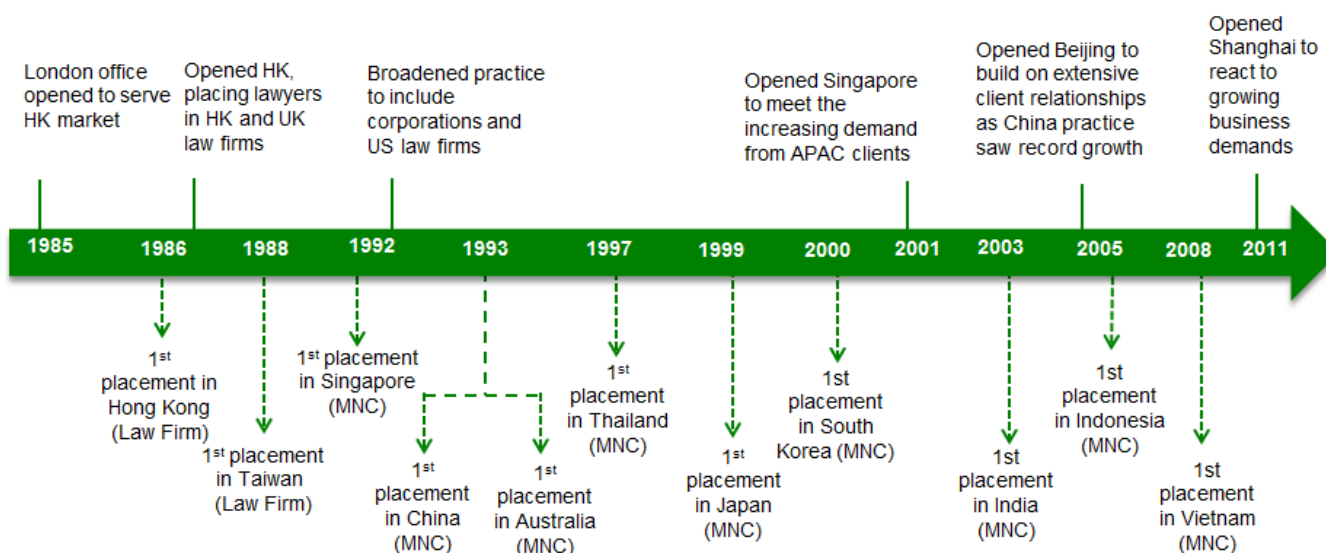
London office opened to serve HK market

Opened HK, placing lawyers in HK and UK law firms

Broadened practice to include corporations and US law firms

Opened Singapore to meet the increasing demand from APAC clients

Opened Beijing to build on extensive client relationships as China practice saw record growth

Opened Shanghai to react to growing business demands

1985 1986 1988 1992 1993 1997 1999 2000 2001 2003 2005 2008 2011

$1^{st}$ placement in Hong Kong (Law Firm)

$1^{st}$ placement in Taiwan (Law Firm)

$1^{st}$ placement in Singapore (MNC)

$1^{st}$ placement in China (MNC)

$1^{st}$ placement in Australia (MNC)

$1^{st}$ placement in Thailand (MNC)

$1^{st}$ placement in Japan (MNC)

1st placement in South Korea (MNC)

1st placement in India (MNC)

1st placement in Indonesia (MNC)

1st placement in Vietnam (MNC)